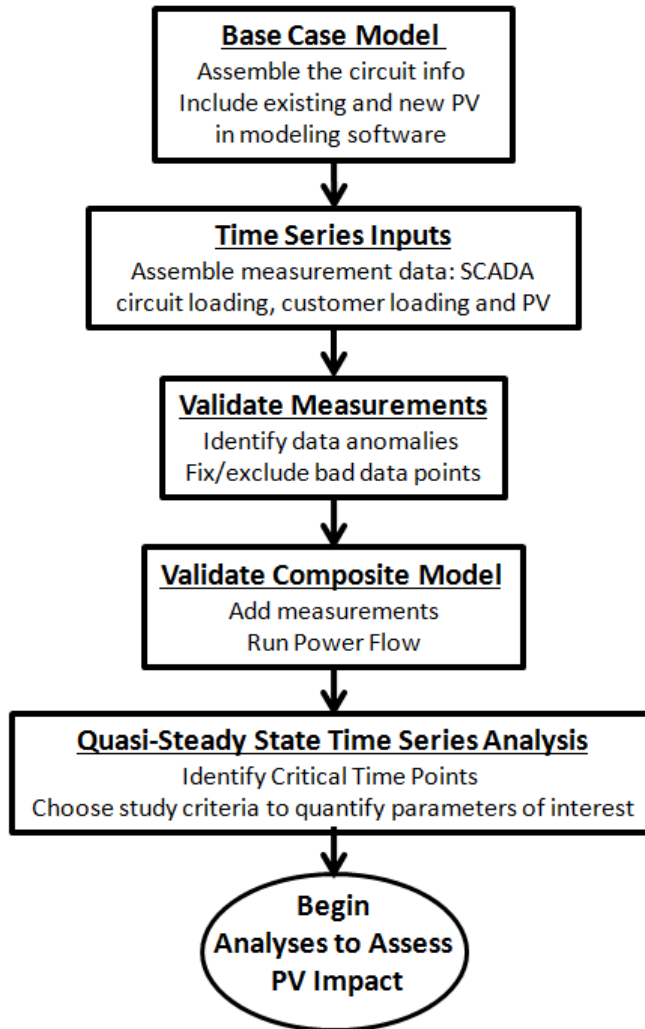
Base Case Model
Assemble the circuit info
Include existing and new PV
in modeling software

Time Series Inputs
Assemble measurement data: SCADA
circuit loading, customer loading and PV

Validate Measurements
Identify data anomalies
Fix/exclude bad data points

Validate Composite Model
Add measurements
Run Power Flow

Quasi-Steady State Time Series Analysis
Identify Critical Time Points
Choose study criteria to quantify parameters of interest

Begin
Analyses to Assess
PV Impact